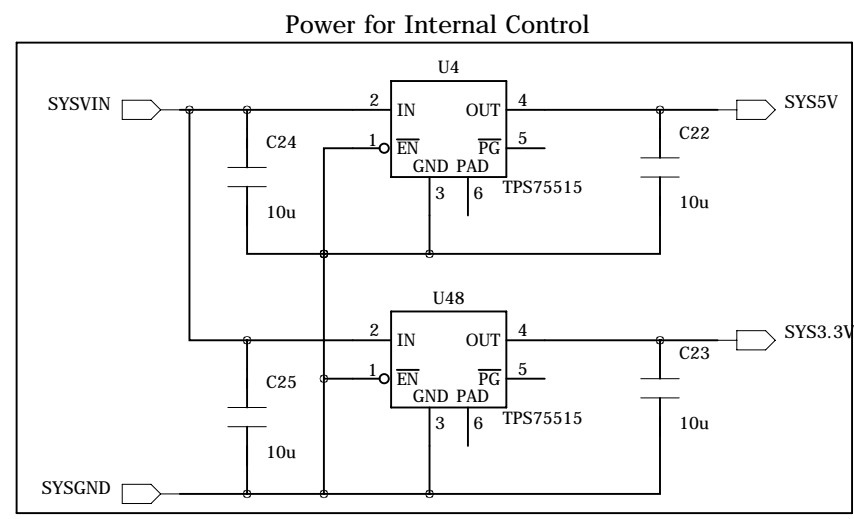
Power for Internal Control

U4

SYSVIN

2 IN

OUT 4

SYS5V

1 $\overline{EN}$

$\overline{PG}$ 5

C24

C22

GND PAD

3

6

TPS75515

10u

10u

U48

2 IN

OUT 4

SYS3.3V

C23

1 $\overline{EN}$

$\overline{PG}$ 5

C25

GND PAD

TPS75515

3

6

10u

10u

SYSGND